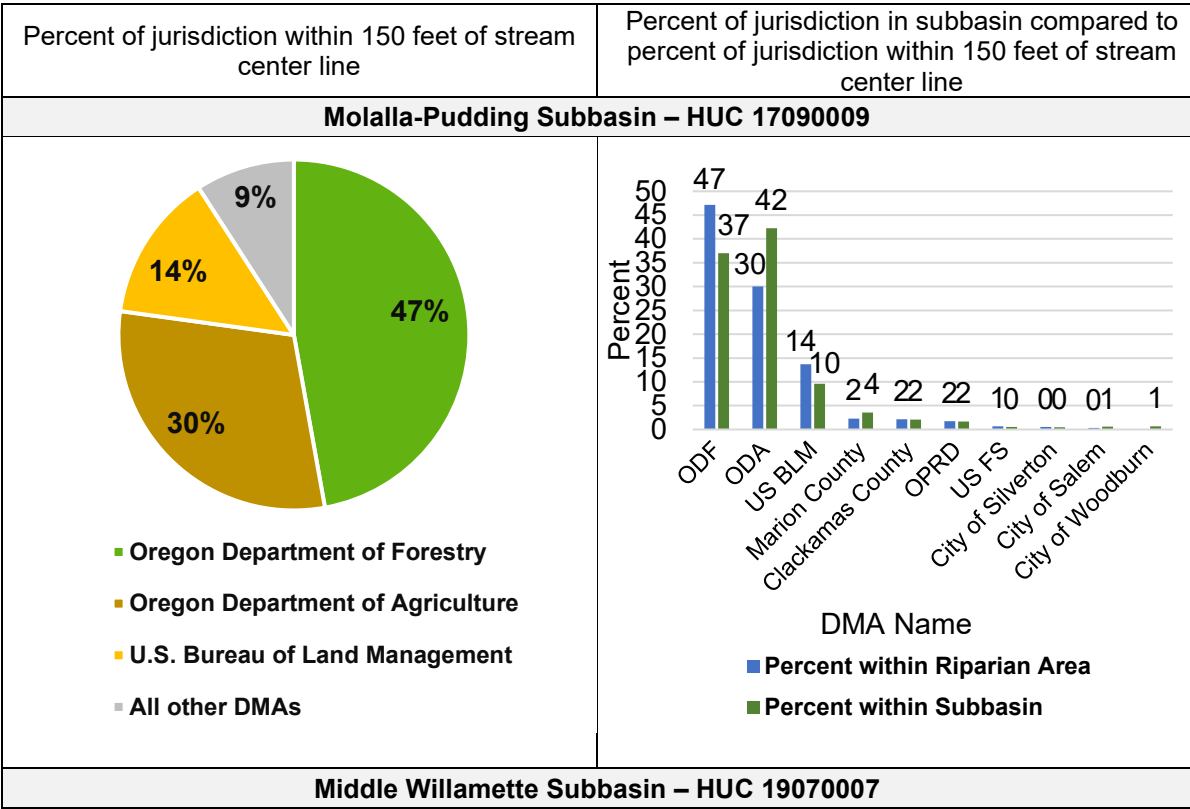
| Percent of jurisdiction within 150 feet of stream center line | Percent of jurisdiction in subbasin compared to percent of jurisdiction within 150 feet of stream center line |
|---|---|
| **Molalla-Pudding Subbasin – HUC 17090009** | |
| 9% 14% 47% 30% ■ Oregon Department of Forestry ■ Oregon Department of Agriculture ■ U.S. Bureau of Land Management ■ All other DMAs | 50 45 40 35 30 25 20 15 10 5 0 Percent 47 37 30 42 14 10 2 4 2 2 2 2 1 0 0 0 0 1 1 ODF ODA US BLM Marion County Clackamas County OPRD US FS City of Silverton City of Salem City of Woodburn DMA Name ■ Percent within Riparian Area ■ Percent within Subbasin |
| **Middle Willamette Subbasin – HUC 19070007** | |